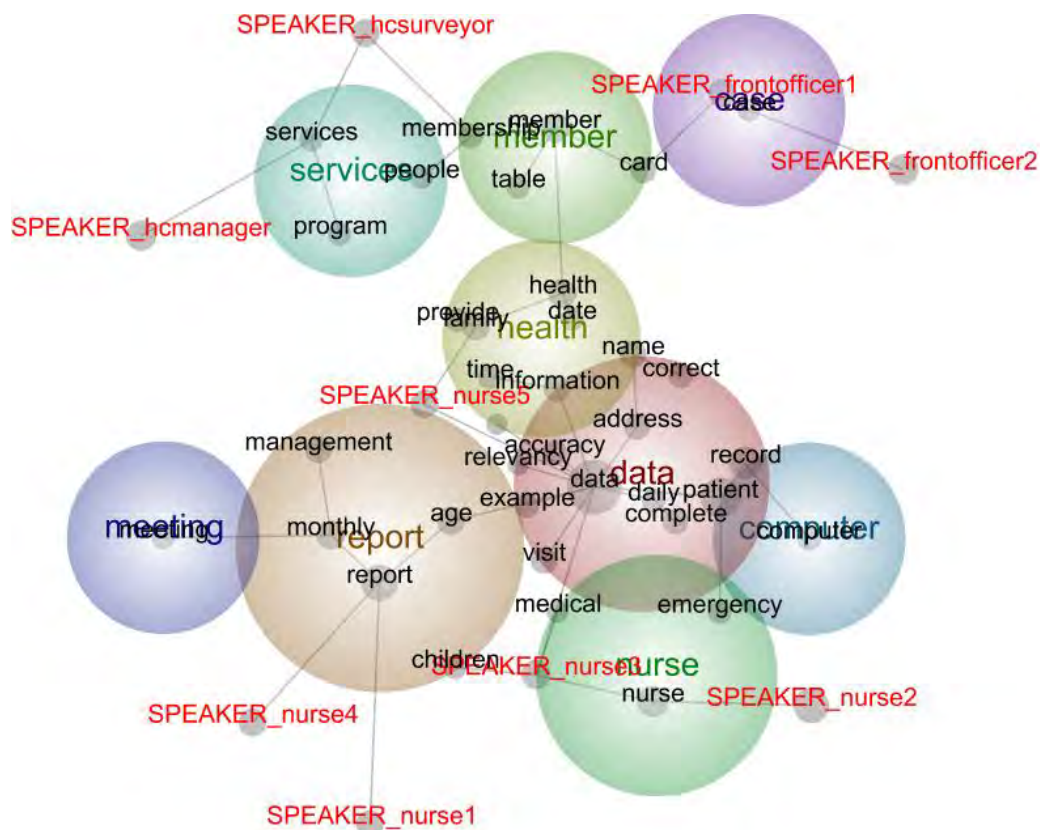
SPEAKER_hcsurveyor

services

membership

member

member

SPEAKER_frontofficer1

case

case

SPEAKER_frontofficer2

services

people

table

card

SPEAKER_hcmanager

program

health

provide

family

date

health

name

time

information

correct

SPEAKER_nurse5

address

management

accuracy

relevancy

data

record

example

data

daily

patient

meeting

meeting

monthly

age

complete

computer

computer

report

report

visit

medical

emergency

children

SPEAKER_nurse3

nurse

nurse

SPEAKER_nurse2

SPEAKER_nurse4

SPEAKER_nurse1